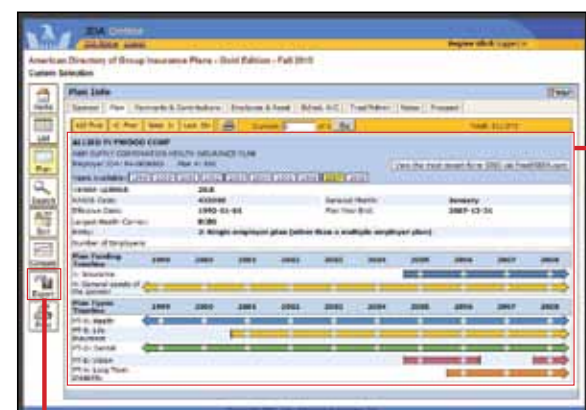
American Directory of Group Insurance Plans - Gold Edition - Fall 2010
Custom Selection

Plan Info

Sponsor | Plan | Payments & Contributions | Employee & Asset | Sched. A/C | Trust/Admin | Notes | Prospect

ALLIED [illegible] CORP

Plan Year End: 2007-12-31

Plan Funding Timeline
Insurance
General assets of the sponsor

Plan Types Timeline
Health
Life Insurance
Dental
Vision
Long Term Disability

2000 2001 2002 2003 2004 2005 2006 2007 2008

Home
List
Plan
Search
Alert
Sort
Compare
Export
Print